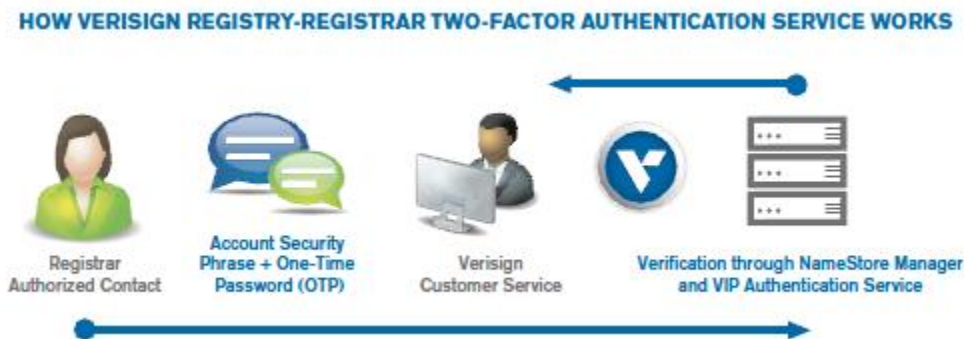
HOW VERISIGN REGISTRY-REGISTRAR TWO-FACTOR AUTHENTICATION SERVICE WORKS

Registrar Authorized Contact

Account Security Phrase + One-Time Password (OTP)

Verisign Customer Service

Verification through NameStore Manager and VIP Authentication Service